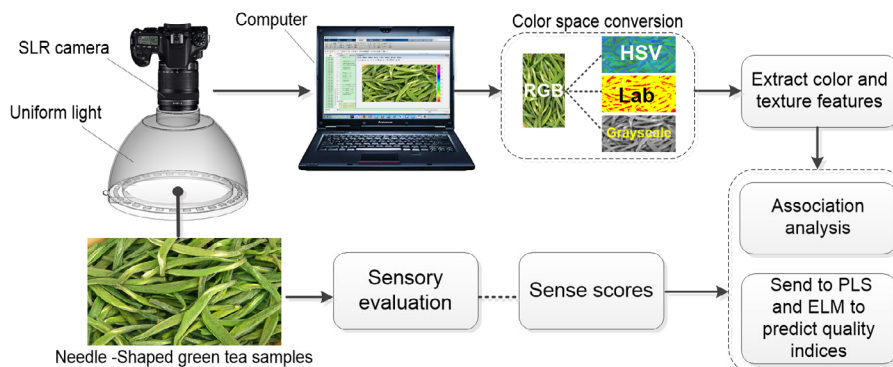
SLR camera

Uniform light

Computer

Color space conversion

RGB

HSV

Lab

Grayscale

Extract color and texture features

Association analysis

Send to PLS and ELM to predict quality indices

Needle -Shaped green tea samples

Sensory evaluation

Sense scores